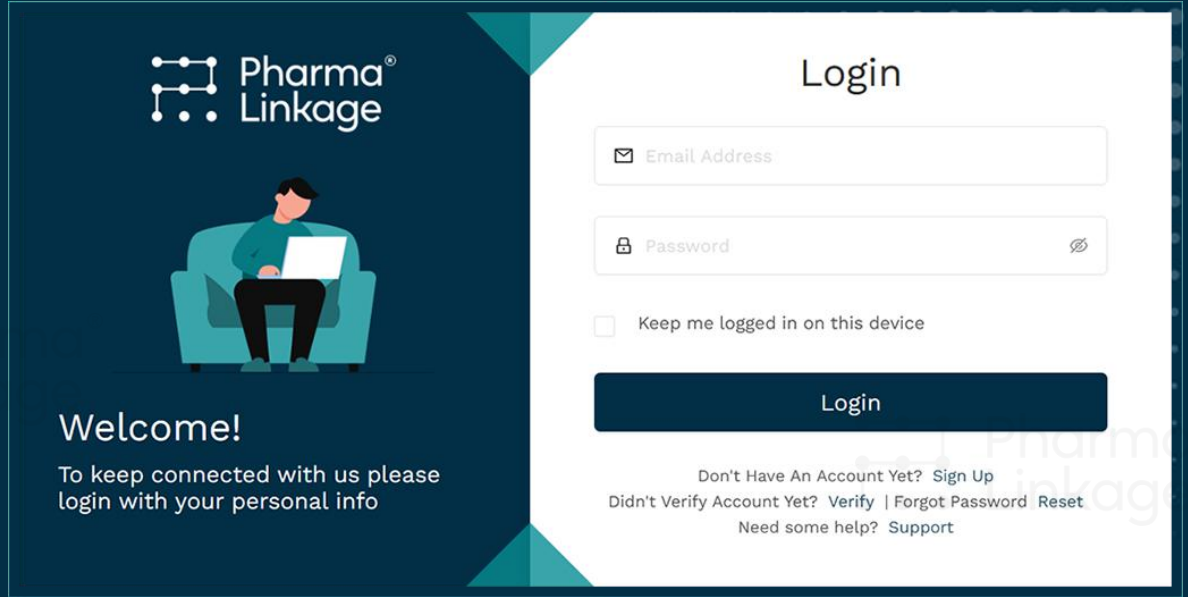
Pharma® Linkage

Welcome!

To keep connected with us please login with your personal info

Login

Email Address

Password

Keep me logged in on this device

Login

Don't Have An Account Yet? Sign Up

Didn't Verify Account Yet? Verify | Forgot Password Reset

Need some help? Support

Pharma Linkage